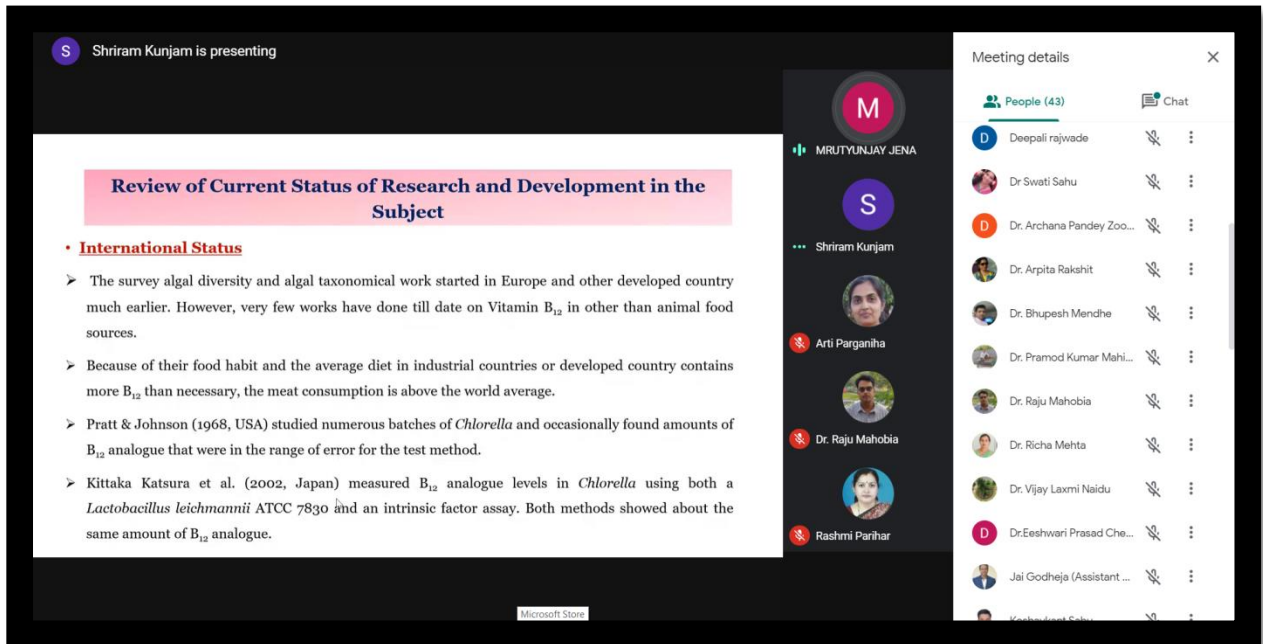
S Shriram Kunjam is presenting

Review of Current Status of Research and Development in the Subject

• International Status

➢ The survey algal diversity and algal taxonomical work started in Europe and other developed country much earlier. However, very few works have done till date on Vitamin $B_{12}$ in other than animal food sources.

➢ Because of their food habit and the average diet in industrial countries or developed country contains more $B_{12}$ than necessary, the meat consumption is above the world average.

➢ Pratt & Johnson (1968, USA) studied numerous batches of *Chlorella* and occasionally found amounts of $B_{12}$ analogue that were in the range of error for the test method.

➢ Kittaka Katsura et al. (2002, Japan) measured $B_{12}$ analogue levels in *Chlorella* using both a *Lactobacillus leichmannii* ATCC 7830 and an intrinsic factor assay. Both methods showed about the same amount of $B_{12}$ analogue.

M
MRUTYUNJAY JENA
S
Shriram Kunjam
Arti Parganiha
Dr. Raju Mahobia
Rashmi Parihar

Microsoft Store

Meeting details
People (43)
Chat
D Deepali rajwade
Dr Swati Sahu
D Dr. Archana Pandey Zoo...
Dr. Arpita Rakshit
Dr. Bhupesh Mendhe
Dr. Pramod Kumar Mahi...
Dr. Raju Mahobia
Dr. Richa Mehta
Dr. Vijay Laxmi Naidu
D Dr.Eeshwari Prasad Che...
Jai Godheja (Assistant ...
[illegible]